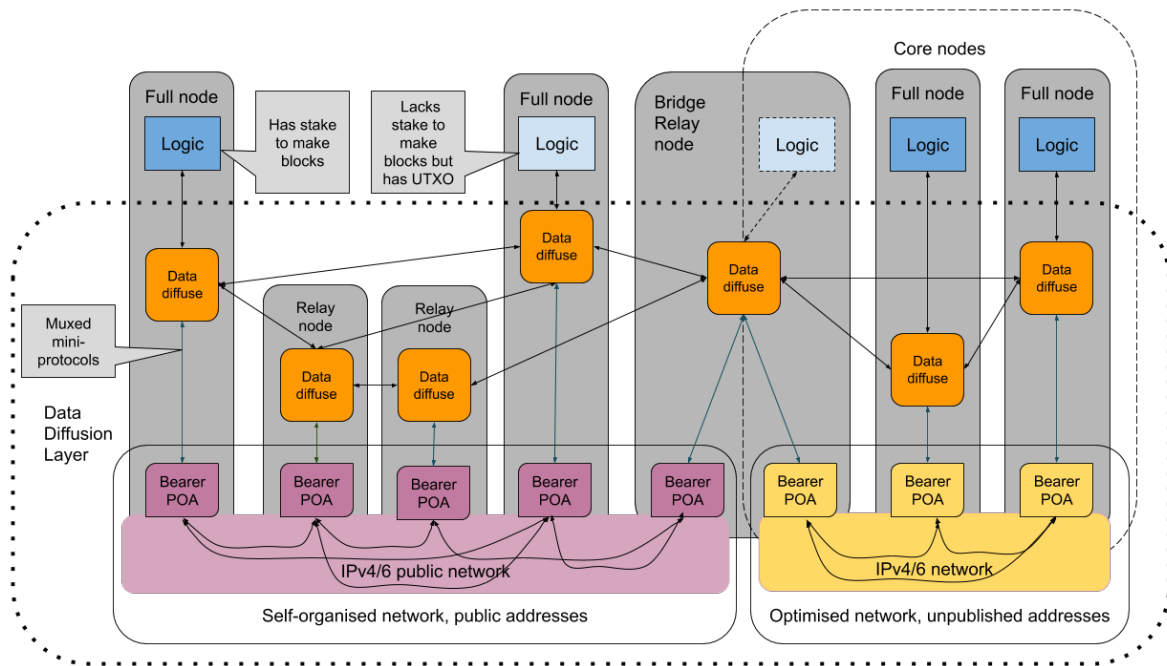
Core nodes

Full node

Logic

Has stake to make blocks

Lacks stake to make blocks but has UTXO

Full node

Logic

Bridge Relay node

Logic

Full node

Logic

Full node

Logic

Data diffuse

Data diffuse

Data diffuse

Data diffuse

Relay node

Relay node

Muxed mini-protocols

Data diffuse

Data diffuse

Data diffuse

Data Diffusion Layer

Bearer POA

Bearer POA

Bearer POA

Bearer POA

Bearer POA

Bearer POA

Bearer POA

Bearer POA

IPv4/6 public network

IPv4/6 network

Self-organised network, public addresses

Optimised network, unpublished addresses